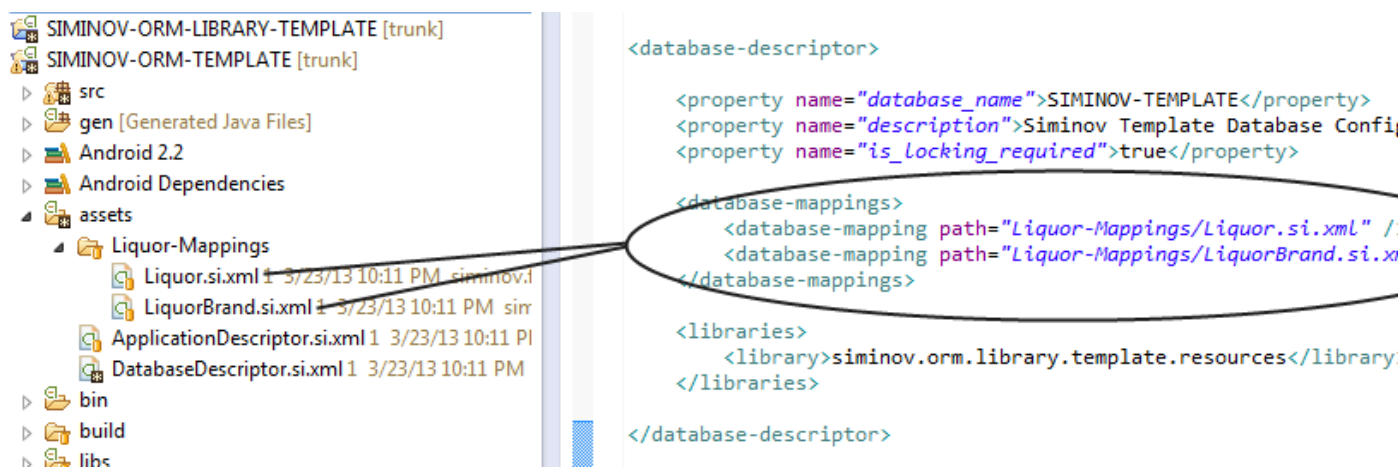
SIMINOV-ORM-LIBRARY-TEMPLATE [trunk]
SIMINOV-ORM-TEMPLATE [trunk]
src
gen [Generated Java Files]
Android 2.2
Android Dependencies
assets
Liquor-Mappings
Liquor.si.xml 1 3/23/13 10:11 PM siminov.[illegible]
LiquorBrand.si.xml 1 3/23/13 10:11 PM sim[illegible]
ApplicationDescriptor.si.xml 1 3/23/13 10:11 P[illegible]
DatabaseDescriptor.si.xml 1 3/23/13 10:11 PM
bin
build
libs

<database-descriptor>

<property name="database_name">SIMINOV-TEMPLATE</property>
<property name="description">Siminov Template Database Confi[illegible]
<property name="is_locking_required">true</property>

<database-mappings>
<database-mapping path="Liquor-Mappings/Liquor.si.xml" /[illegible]
<database-mapping path="Liquor-Mappings/LiquorBrand.si.x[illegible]
</database-mappings>

<libraries>
<library>siminov.orm.library.template.resources</library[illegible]
</libraries>

</database-descriptor>